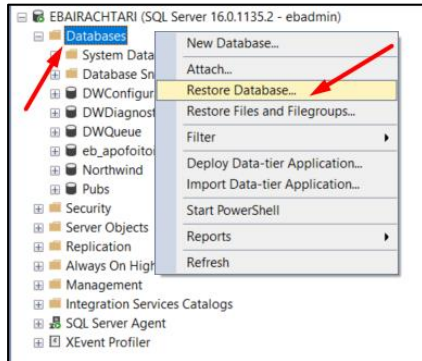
EBAIRACHTARI (SQL Server 16.0.1135.2 - ebadmin)
Databases
System Data
Database Sn
DWConfigur
DWDiagnost
DWQueue
eb_apofoitor
Northwind
Pubs
Security
Server Objects
Replication
Always On High
Management
Integration Services Catalogs
SQL Server Agent
XEvent Profiler

New Database...
Attach...
Restore Database...
Restore Files and Filegroups...
Filter
Deploy Data-tier Application...
Import Data-tier Application...
Start PowerShell
Reports
Refresh